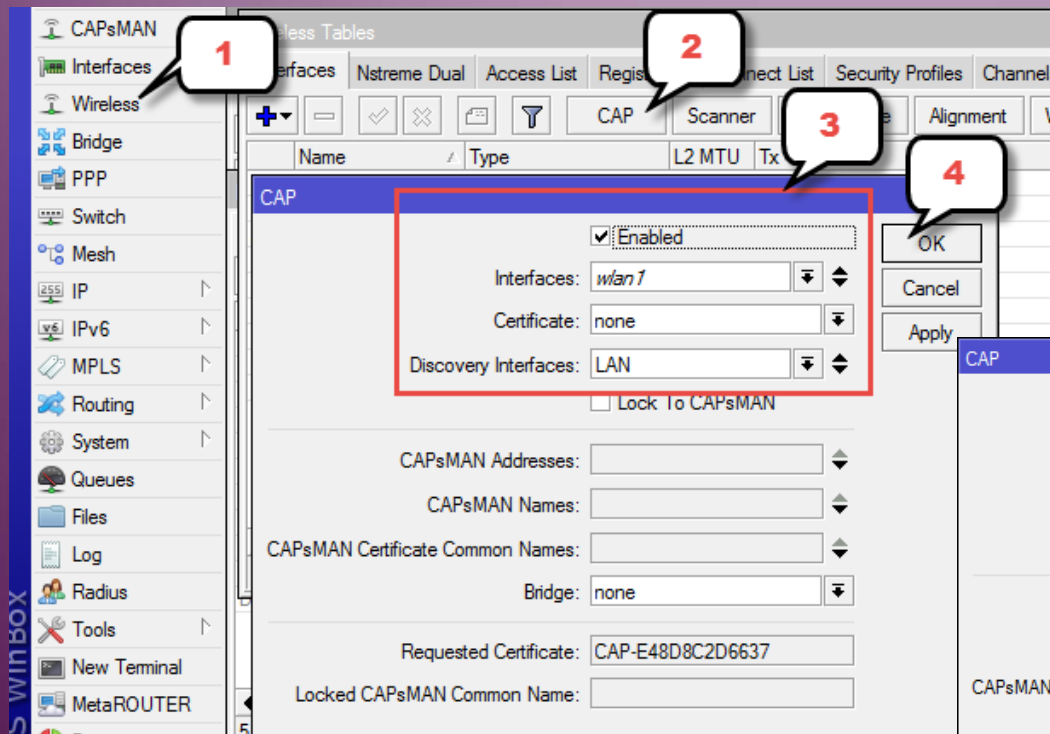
CAPsMAN
Interfaces
Wireless
Bridge
PPP
Switch
Mesh
IP
IPv6
MPLS
Routing
System
Queues
Files
Log
Radius
Tools
New Terminal
MetaROUTER

S WinBox

1

2

3

4

less Tables

erfaces | Nstreme Dual | Access List | Regis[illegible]nect List | Security Profiles | Channel

CAP | Scanner | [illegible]e | Alignment

Name | Type | L2 MTU | Tx

CAP

Enabled

Interfaces: wlan1

Certificate: none

Discovery Interfaces: LAN

Lock To CAPsMAN

CAPsMAN Addresses:

CAPsMAN Names:

CAPsMAN Certificate Common Names:

Bridge: none

Requested Certificate: CAP-E48D8C2D6637

Locked CAPsMAN Common Name:

OK

Cancel

Apply

CAP

CAPsMAN